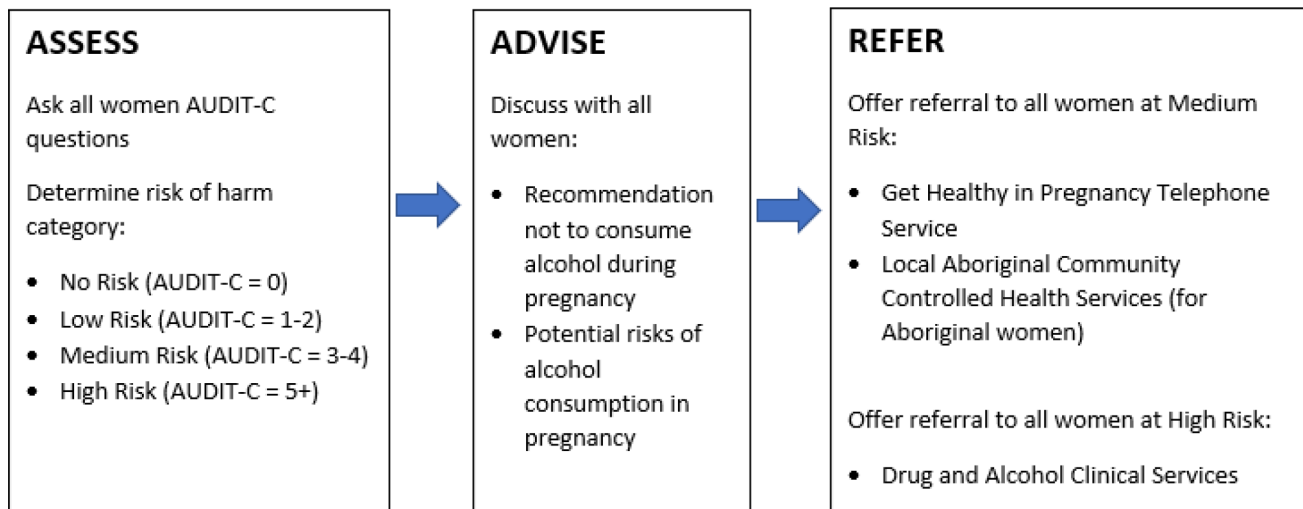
ASSESS

Ask all women AUDIT-C questions

Determine risk of harm category:

- No Risk (AUDIT-C = 0)
- Low Risk (AUDIT-C = 1-2)
- Medium Risk (AUDIT-C = 3-4)
- High Risk (AUDIT-C = 5+)

ADVISE

Discuss with all women:

- Recommendation not to consume alcohol during pregnancy
- Potential risks of alcohol consumption in pregnancy

REFER

Offer referral to all women at Medium Risk:

- Get Healthy in Pregnancy Telephone Service
- Local Aboriginal Community Controlled Health Services (for Aboriginal women)

Offer referral to all women at High Risk:

- Drug and Alcohol Clinical Services